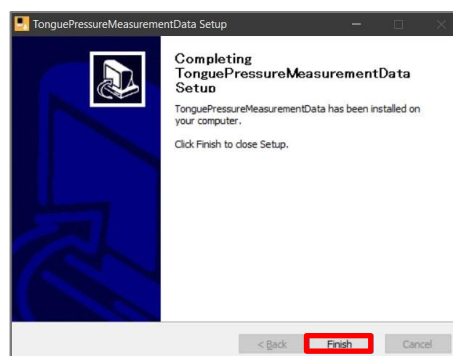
TonguePressureMeasurementData Setup

Completing TonguePressureMeasurementData Setup

TonguePressureMeasurementData has been installed on your computer.

Click Finish to close Setup.

< Back Finish Cancel